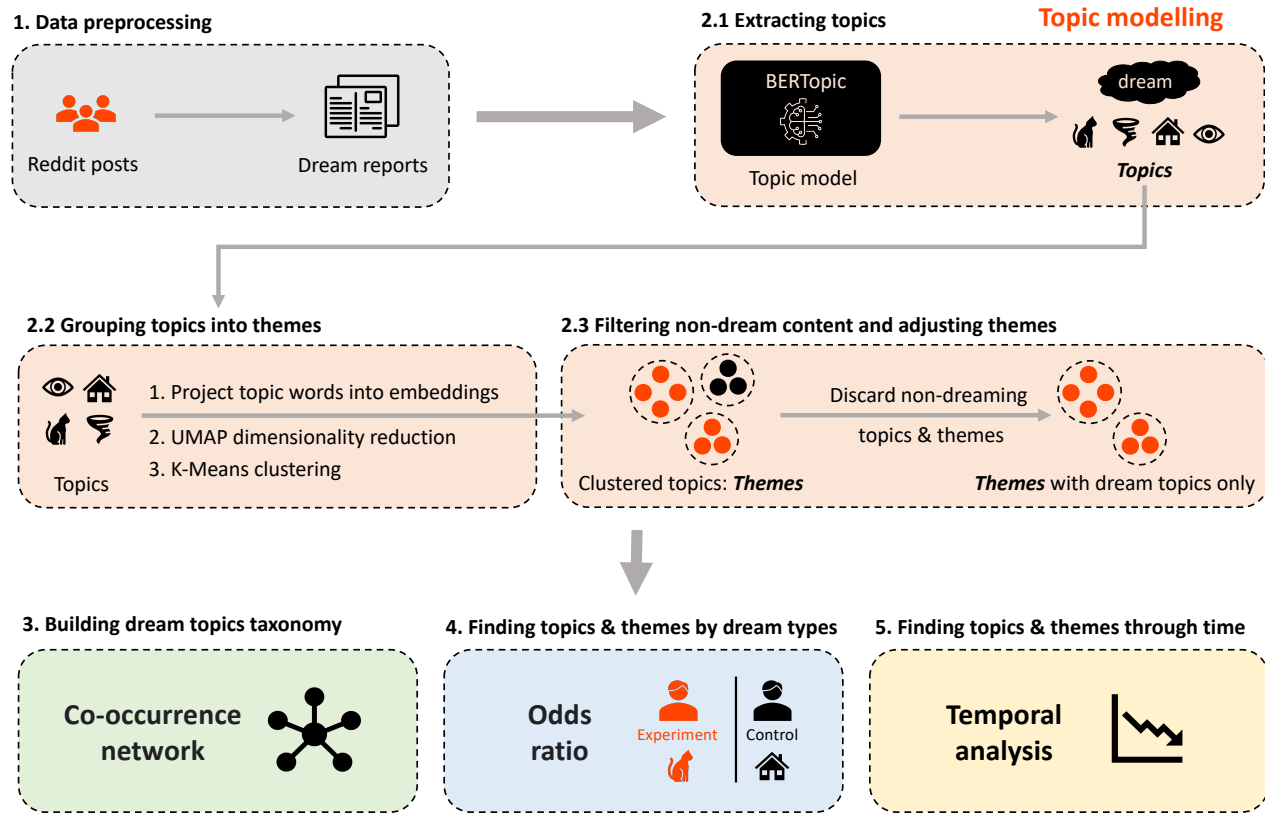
1. Data preprocessing

Reddit posts

Dream reports

2.1 Extracting topics

Topic modelling

BERTopic

Topic model

dream

Topics

2.2 Grouping topics into themes

Topics

1. Project topic words into embeddings
2. UMAP dimensionality reduction
3. K-Means clustering

2.3 Filtering non-dream content and adjusting themes

Clustered topics: Themes

Discard non-dreaming topics & themes

Themes with dream topics only

3. Building dream topics taxonomy

Co-occurrence network

4. Finding topics & themes by dream types

Odds ratio

Experiment

Control

5. Finding topics & themes through time

Temporal analysis